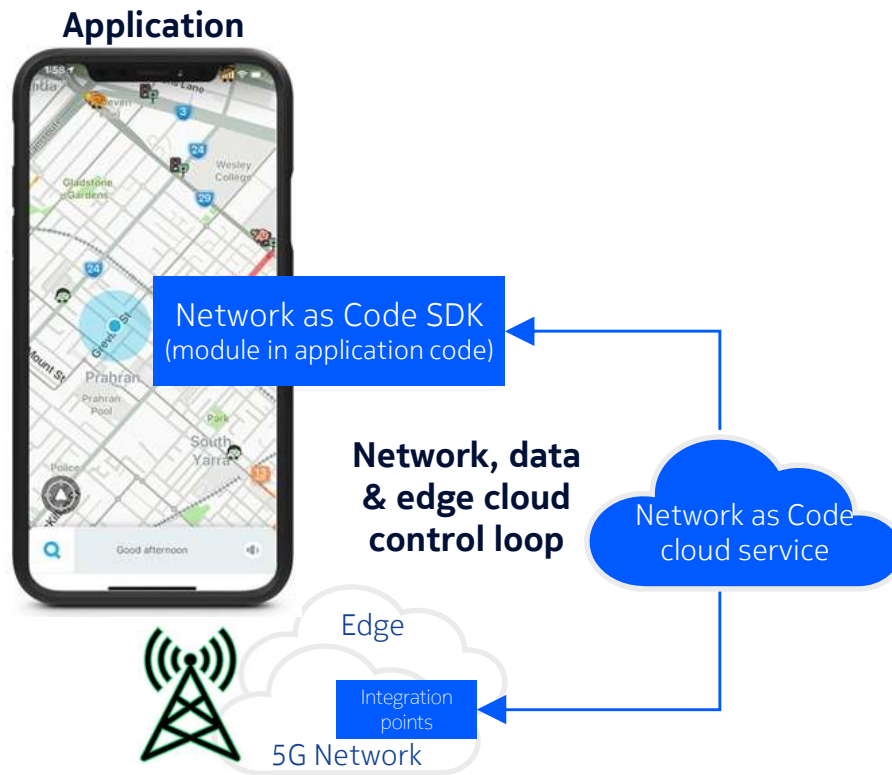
Application

1:58

Seven Pool

Lane

3

24

Wesley College

Gladstone Gardens

29

24

Grevil St

Mount St

Prahran

Prahran Pool

Park

South Yarra

Police

Good afternoon

Network as Code SDK
(module in application code)

Network, data & edge cloud control loop

Network as Code cloud service

Edge

Integration points

5G Network